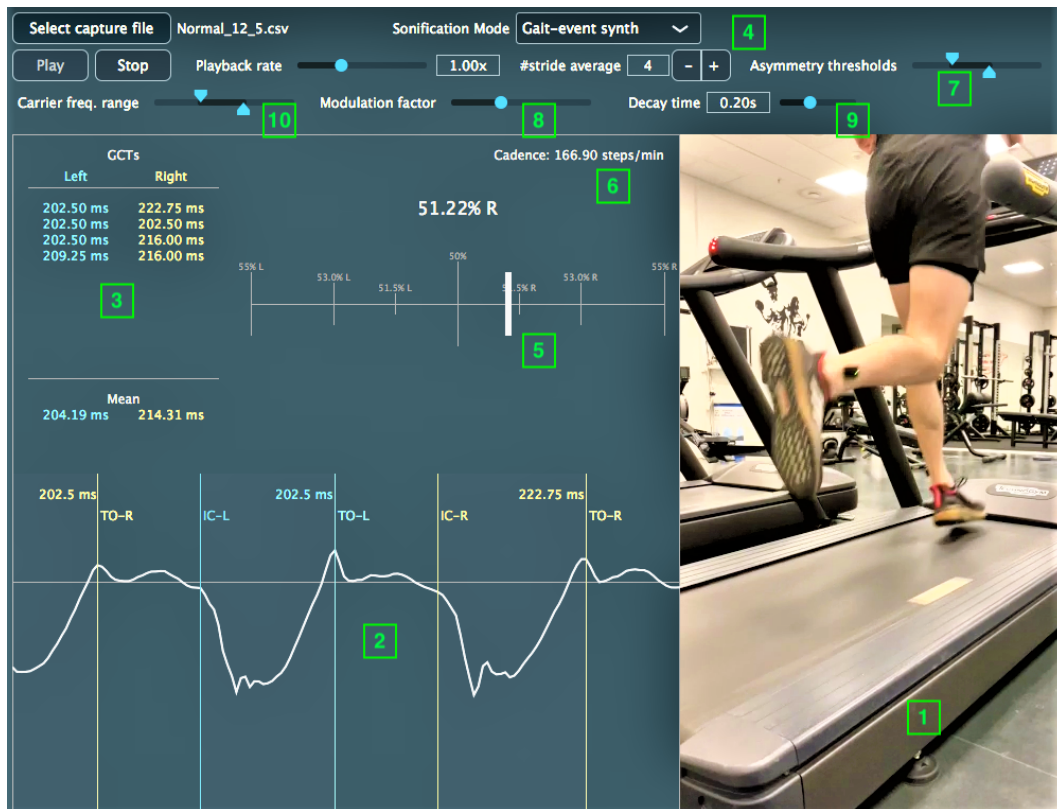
Select capture file Normal_12_5.csv

Sonification Mode Gait-event synth

4

Play Stop

Playback rate 1.00x

#stride average 4 - +

Asymmetry thresholds

7

Carrier freq. range

10

Modulation factor

8

Decay time 0.20s

9

GCTs

Left Right

| Left | Right |
|---|---|
| 202.50 ms | 222.75 ms |
| 202.50 ms | 202.50 ms |
| 202.50 ms | 216.00 ms |
| 209.25 ms | 216.00 ms |

3

Mean

204.19 ms 214.31 ms

Cadence: 166.90 steps/min

6

51.22% R

55% L 53.0% L 51.5% L 50% 51.5% R 53.0% R 55% R

5

202.5 ms TO-R IC-L 202.5 ms TO-L IC-R 222.75 ms TO-R

2

1